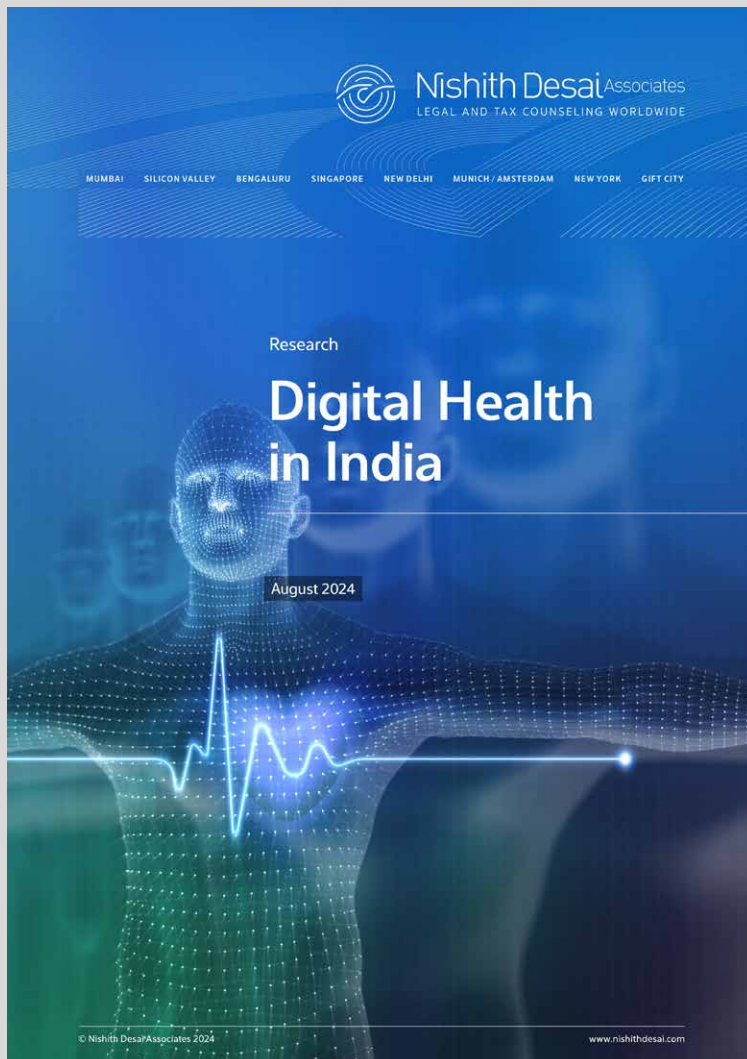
Nishith Desai Associates
LEGAL AND TAX COUNSELING WORLDWIDE

MUMBAI SILICON VALLEY BENGALURU SINGAPORE NEW DELHI MUNICH / AMSTERDAM NEW YORK GIFT CITY

Research

Digital Health in India

August 2024

© Nishith Desai Associates 2024

www.nishithdesai.com